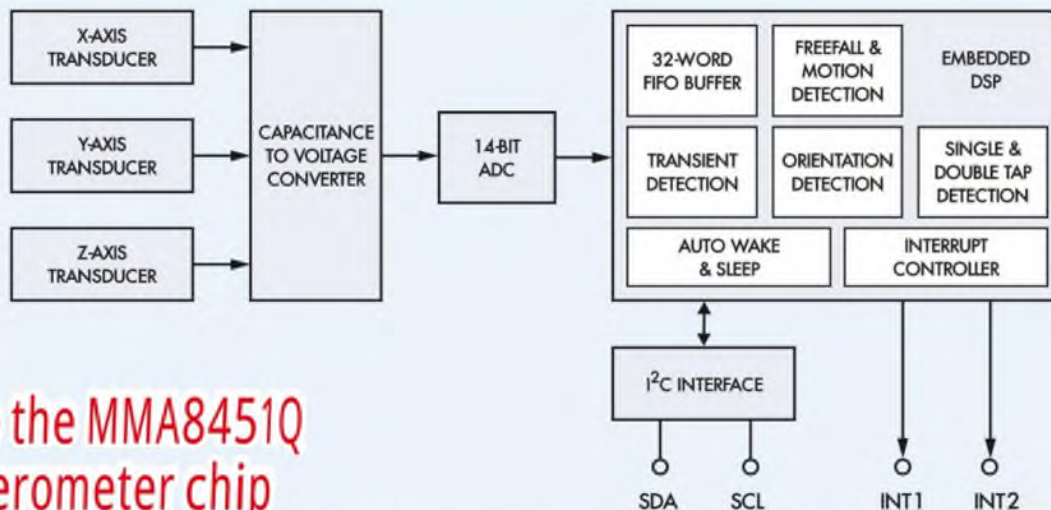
X-AXIS TRANSDUCER

Y-AXIS TRANSDUCER

Z-AXIS TRANSDUCER

CAPACITANCE TO VOLTAGE CONVERTER

14-BIT ADC

32-WORD FIFO BUFFER

FREEFALL & MOTION DETECTION

EMBEDDED DSP

TRANSIENT DETECTION

ORIENTATION DETECTION

SINGLE & DOUBLE TAP DETECTION

AUTO WAKE & SLEEP

INTERRUPT CONTROLLER

$I^2C$ INTERFACE

SDA SCL INT1 INT2

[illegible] the MMA8451Q
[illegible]erometer chip